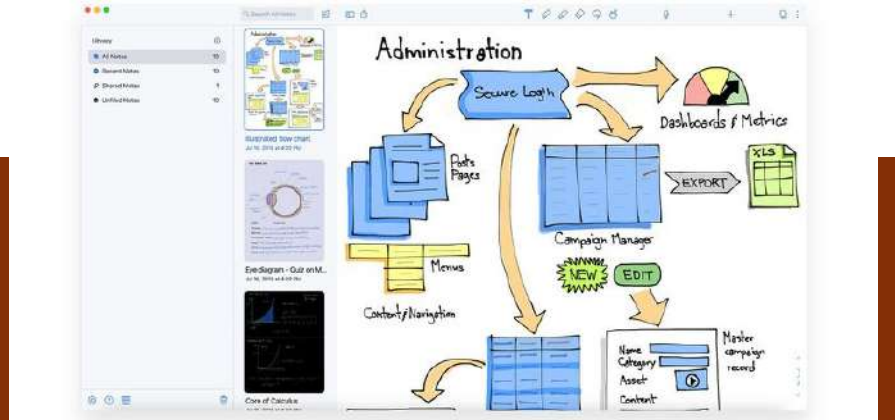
Search all notes

Library
All Notes 10
Recent Notes 10
Shared Notes 1
Unfiled Notes 10

Illustrated flow chart
Jul 16, 2019 at 4:20 PM

Eye diagram - Quiz on M...
Jul 16, 2019 at 4:16 PM

Core of Calculus

Administration
Secure Login
Dashboards & Metrics
Posts
Pages
XLS
EXPORT
Campaign Manager
Menus
NEW
EDIT
Content/Navigation
Master campaign record
Name
Category
Asset
Content